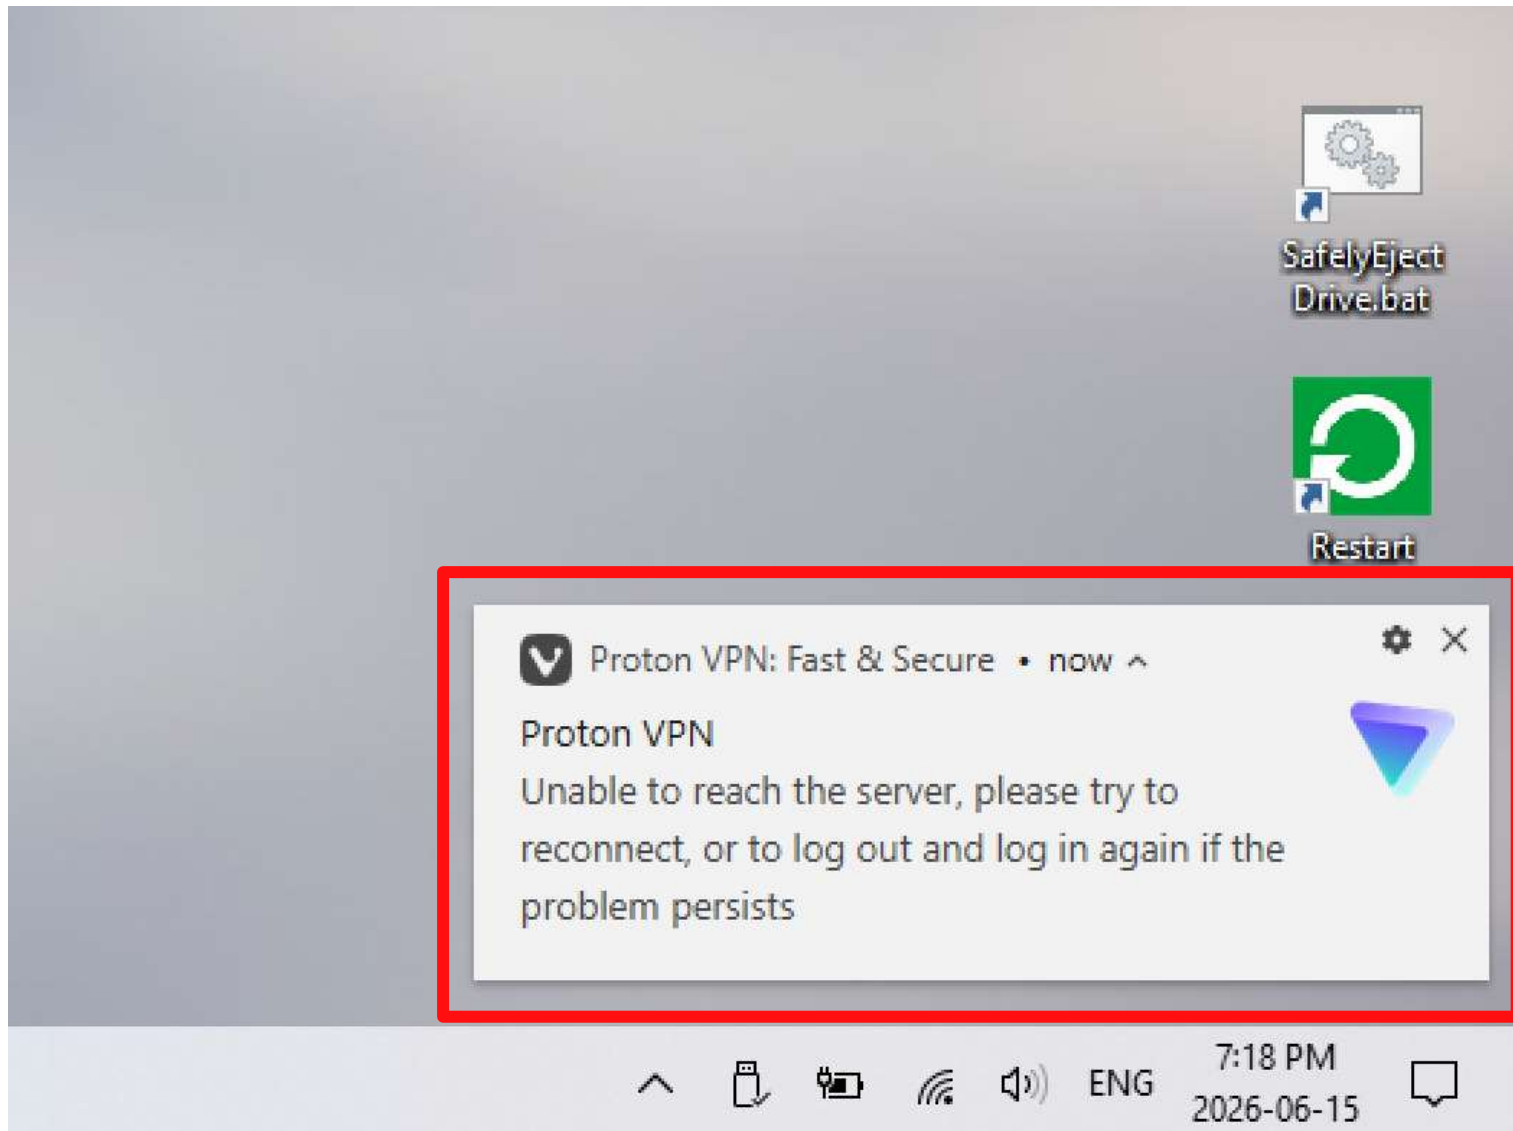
SafelyEject Drive.bat

Restart

Proton VPN: Fast & Secure • now ^

Proton VPN
Unable to reach the server, please try to reconnect, or to log out and log in again if the problem persists

ENG
7:18 PM
2026-06-15